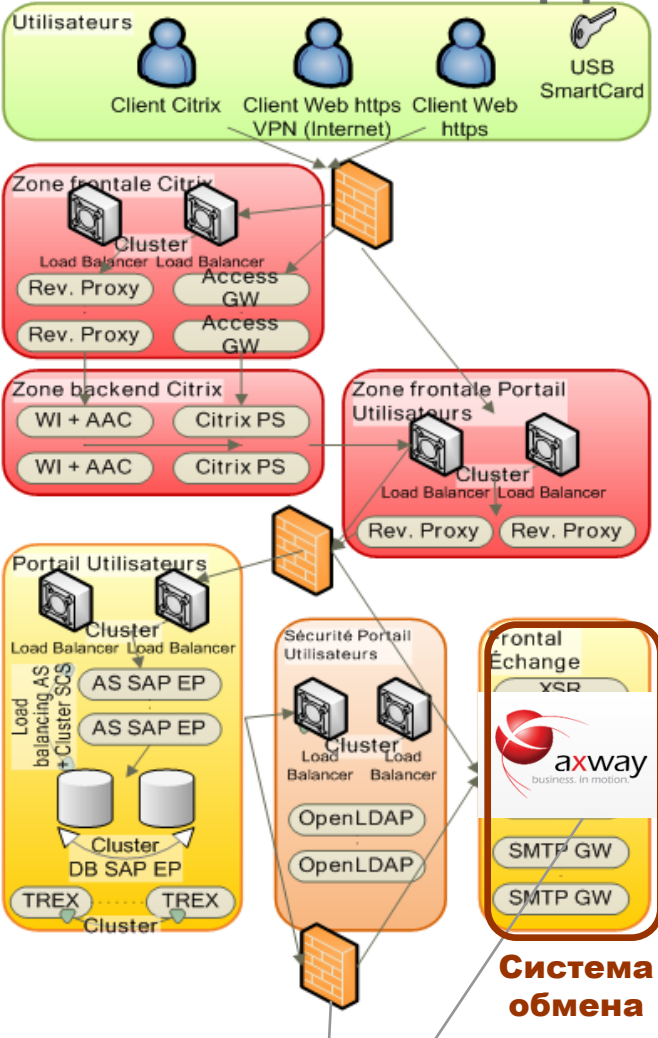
Utilisateurs

Client Citrix

Client Web https VPN (Internet)

Client Web https

USB SmartCard

Zone frontale Citrix

Cluster

Load Balancer

Load Balancer

Rev. Proxy

Access GW

Rev. Proxy

Access GW

Zone backend Citrix

WI + AAC

Citrix PS

WI + AAC

Citrix PS

Zone frontale Portail Utilisateurs

Cluster

Load Balancer

Load Balancer

Rev. Proxy

Rev. Proxy

Portail Utilisateurs

Cluster

Load Balancer

Load Balancer

Load balancing AS + Cluster SCS

AS SAP EP

AS SAP EP

Cluster

DB SAP EP

TREX

TREX

Cluster

Sécurité Portail Utilisateurs

Cluster

Load Balancer

Load Balancer

OpenLDAP

OpenLDAP

Frontal Échange

XSR

axway

business. in motion.

SMTP GW

SMTP GW

Система обмена